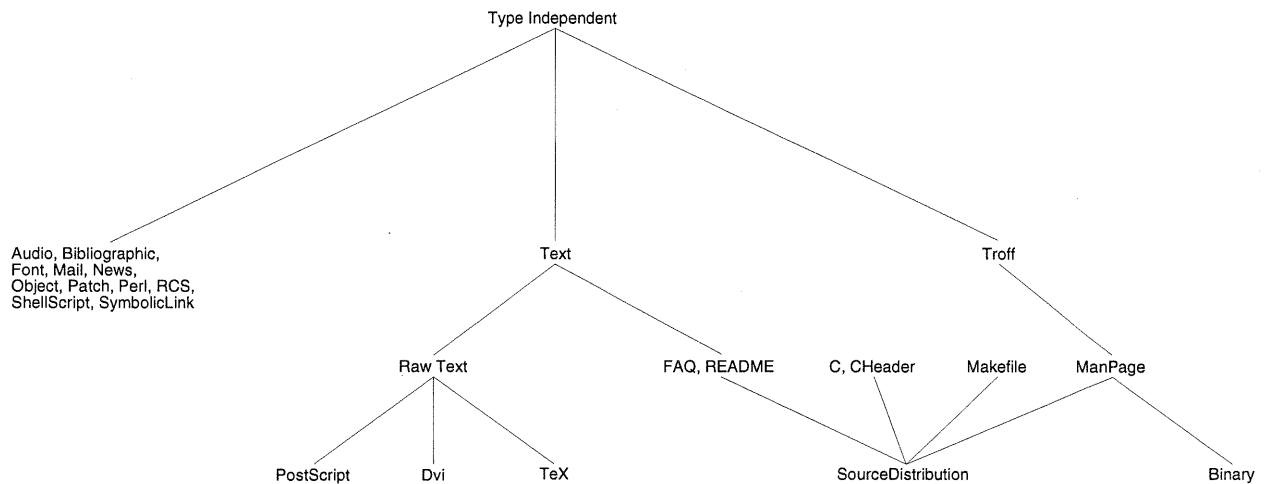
Type Independent

Audio, Bibliographic, Font, Mail, News, Object, Patch, Perl, RCS, ShellScript, SymbolicLink

Text

Troff

Raw Text

FAQ, README

C, CHeader

Makefile

ManPage

PostScript

Dvi

TeX

SourceDistribution

Binary